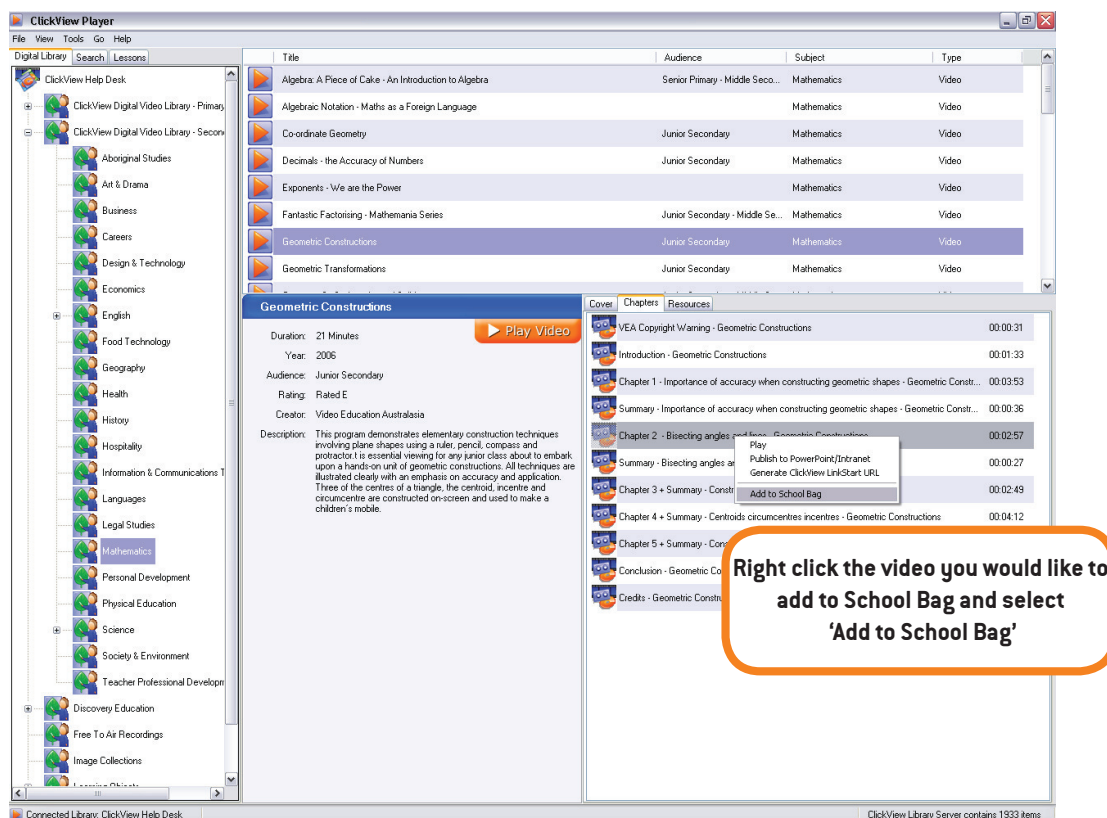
ClickView Player

File View Tools Go Help

Digital Library | Search | Lessons

ClickView Help Desk
ClickView Digital Video Library - Primary
ClickView Digital Video Library - Second
Aboriginal Studies
Art & Drama
Business
Careers
Design & Technology
Economics
English
Food Technology
Geography
Health
History
Hospitality
Information & Communications T
Languages
Legal Studies
Mathematics
Personal Development
Physical Education
Science
Society & Environment
Teacher Professional Developm
Discovery Education
Free To Air Recordings
Image Collections

| Title | Audience | Subject | Type |
|---|---|---|---|
| Algebra: A Piece of Cake - An Introduction to Algebra | Senior Primary - Middle Seco... | Mathematics | Video |
| Algebraic Notation - Maths as a Foreign Language | | Mathematics | Video |
| Co-ordinate Geometry | Junior Secondary | Mathematics | Video |
| Decimals - the Accuracy of Numbers | Junior Secondary | Mathematics | Video |
| Exponents - We are the Power | | Mathematics | Video |
| Fantastic Factorising - Mathemania Series | Junior Secondary - Middle Se... | Mathematics | Video |
| Geometric Constructions | Junior Secondary | Mathematics | Video |
| Geometric Transformations | Junior Secondary | Mathematics | Video |

Geometric Constructions

Play Video

Duration: 21 Minutes
Year: 2006
Audience: Junior Secondary
Rating: Rated E
Creator: Video Education Australasia
Description: This program demonstrates elementary construction techniques involving plane shapes using a ruler, pencil, compass and protractor.t is essential viewing for any junior class about to embark upon a hands-on unit of geometric constructions. All techniques are illustrated clearly with an emphasis on accuracy and application. Three of the centres of a triangle, the centroid, incentre and circumcentre are constructed on-screen and used to make a children's mobile.

Cover | Chapters | Resources

| | |
|---|---|
| VEA Copyright Warning - Geometric Constructions | 00:00:31 |
| Introduction - Geometric Constructions | 00:01:33 |
| Chapter 1 - Importance of accuracy when constructing geometric shapes - Geometric Constr... | 00:03:53 |
| Summary - Importance of accuracy when constructing geometric shapes - Geometric Constr... | 00:00:36 |
| Chapter 2 - Bisecting angles and lines - Geometric Constructions | 00:02:57 |
| Summary - Bisecting angles | 00:00:27 |
| Chapter 3 + Summary - Constr | 00:02:49 |
| Chapter 4 + Summary - Centroids circumcentres incentres - Geometric Constructions | 00:04:12 |
| Chapter 5 + Summary - Cons | |
| Conclusion - Geometric Co | |
| Credits - Geometric Constru | |

Play
Publish to PowerPoint/Intranet
Generate ClickView LinkStart URL
Add to School Bag

Right click the video you would like to add to School Bag and select 'Add to School Bag'

Connected Library: ClickView Help Desk
ClickView Library Server contains 1933 items